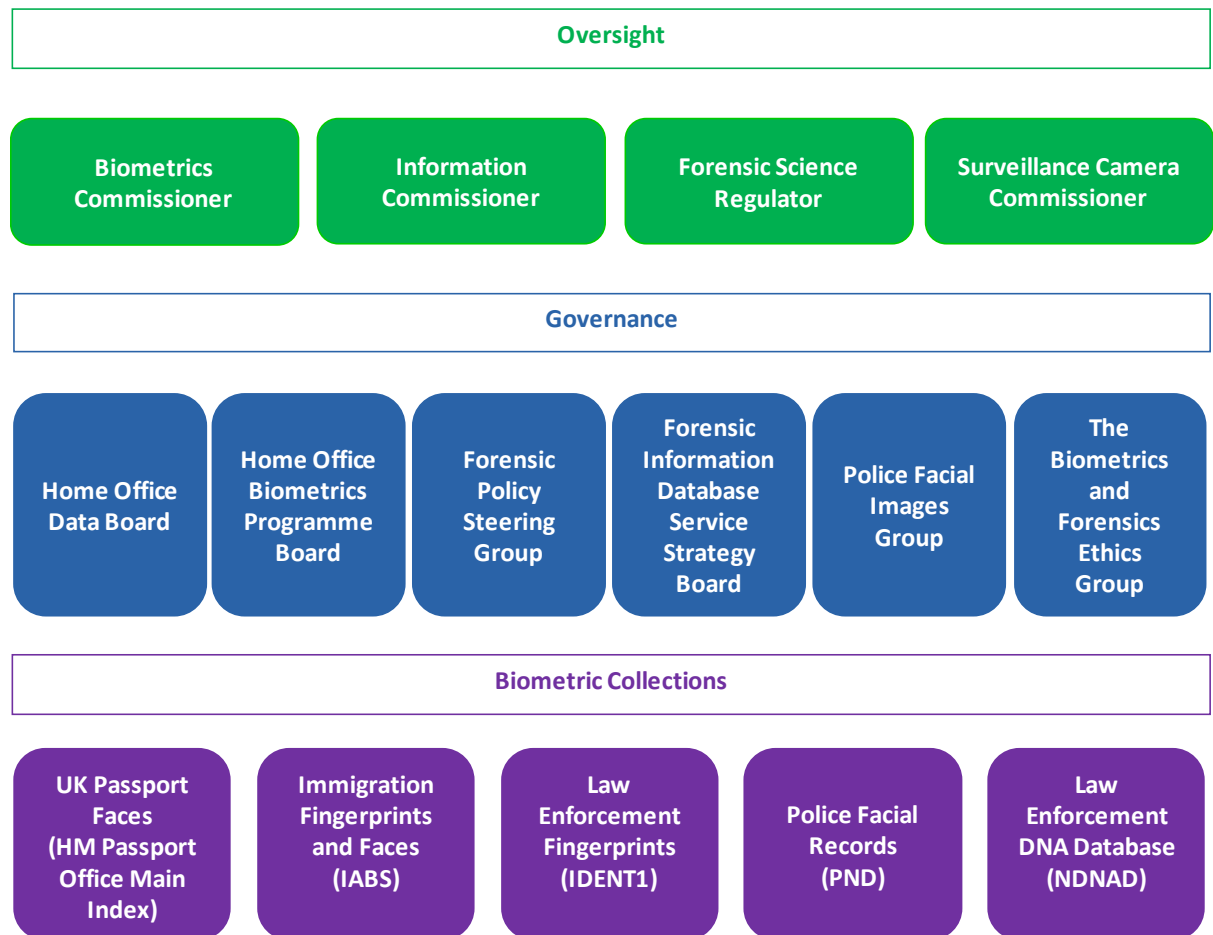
Oversight

Biometrics Commissioner

Information Commissioner

Forensic Science Regulator

Surveillance Camera Commissioner

Governance

Home Office Data Board

Home Office Biometrics Programme Board

Forensic Policy Steering Group

Forensic Information Database Service Strategy Board

Police Facial Images Group

The Biometrics and Forensics Ethics Group

Biometric Collections

UK Passport Faces (HM Passport Office Main Index)

Immigration Fingerprints and Faces (IABS)

Law Enforcement Fingerprints (IDENT1)

Police Facial Records (PND)

Law Enforcement DNA Database (NDNAD)